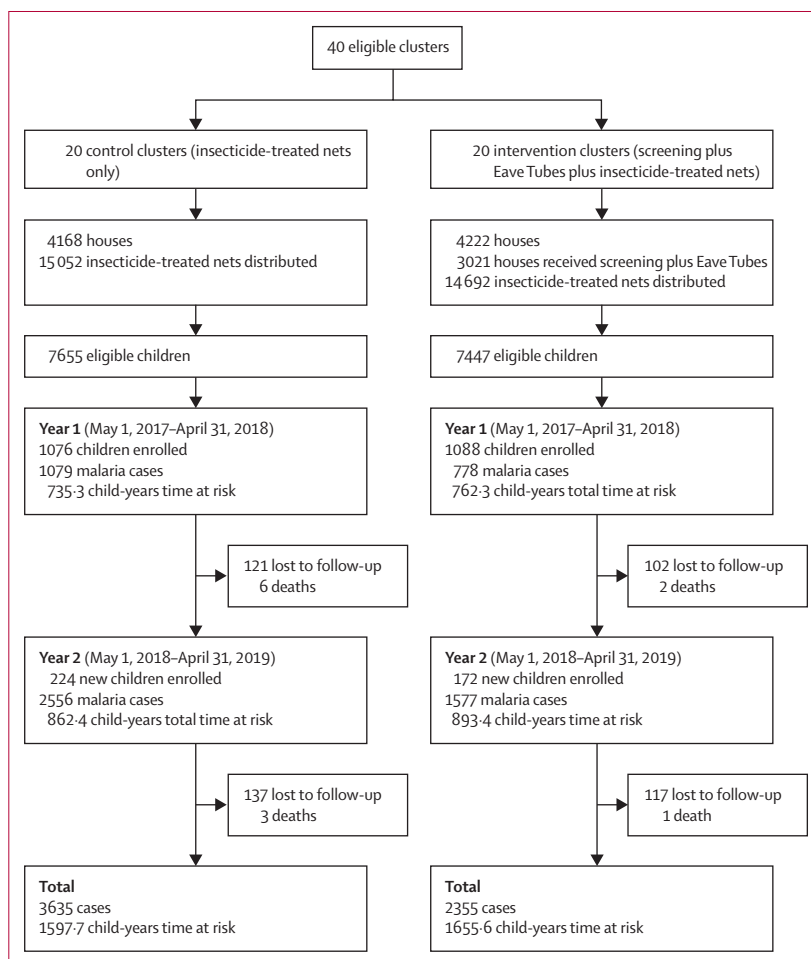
40 eligible clusters

20 control clusters (insecticide-treated nets only)

20 intervention clusters (screening plus Eave Tubes plus insecticide-treated nets)

4168 houses
15 052 insecticide-treated nets distributed

4222 houses
3021 houses received screening plus Eave Tubes
14 692 insecticide-treated nets distributed

7655 eligible children

7447 eligible children

**Year 1** (May 1, 2017–April 31, 2018)
1076 children enrolled
1079 malaria cases
735·3 child-years time at risk

**Year 1** (May 1, 2017–April 31, 2018)
1088 children enrolled
778 malaria cases
762·3 child-years total time at risk

121 lost to follow-up
6 deaths

102 lost to follow-up
2 deaths

**Year 2** (May 1, 2018–April 31, 2019)
224 new children enrolled
2556 malaria cases
862·4 child-years total time at risk

**Year 2** (May 1, 2018–April 31, 2019)
172 new children enrolled
1577 malaria cases
893·4 child-years time at risk

137 lost to follow-up
3 deaths

117 lost to follow-up
1 death

**Total**
3635 cases
1597·7 child-years time at risk

**Total**
2355 cases
1655·6 child-years time at risk